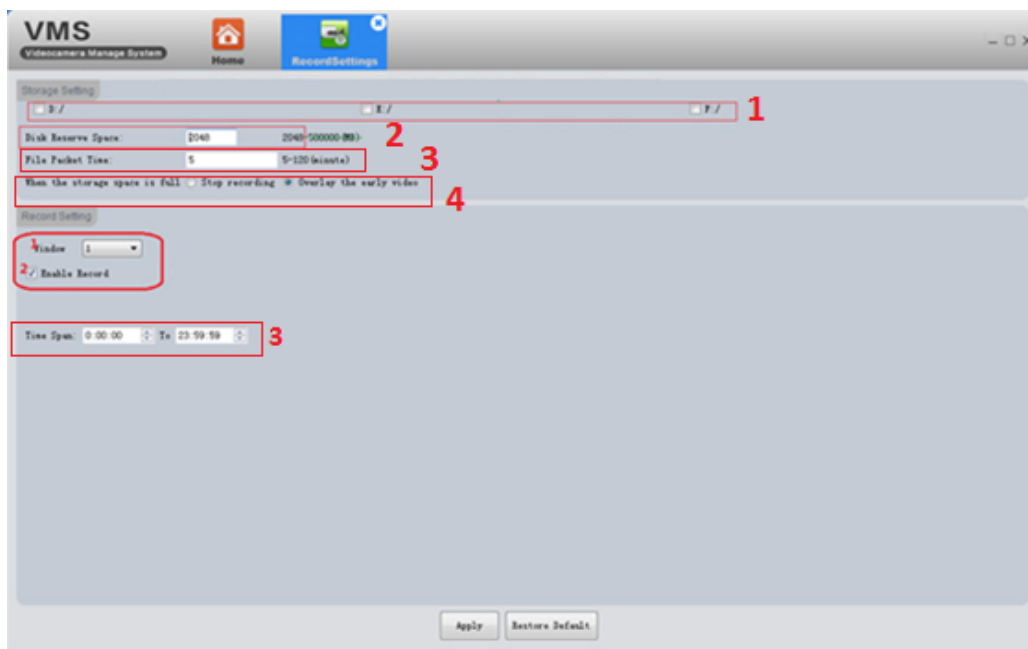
VMS
Videocamera Manage System

Home

RecordSettings

Storage Setting

D:/

E:/

F:/

1

Disk Reserve Space: 2048 2048-500000(MB)

2

File Packet Time: 5 5-120(minute)

3

When the storage space is full Stop recording Overlay the early video

4

Record Setting

1 Window 1

2 Enable Record

Time Span: 0:00:00 To 23:59:59

3

Apply

Restore Default